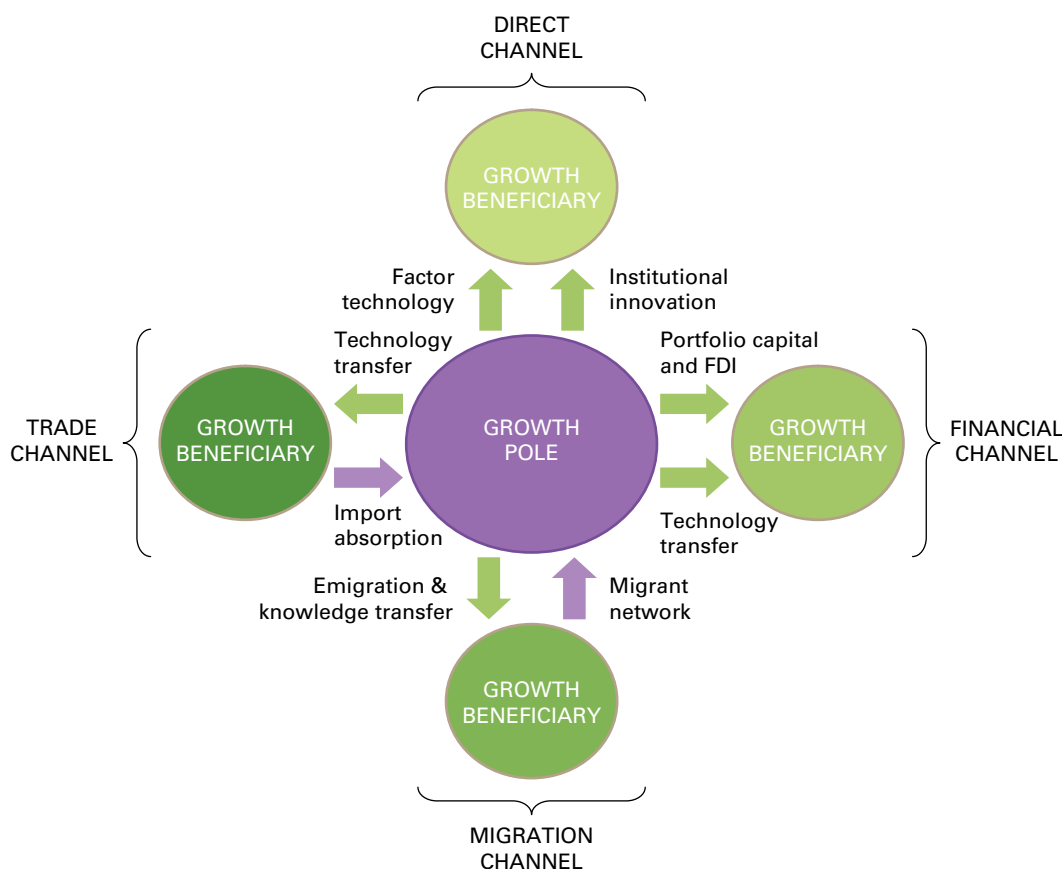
DIRECT CHANNEL

GROWTH BENEFICIARY

Factor technology

Institutional innovation

TRADE CHANNEL

GROWTH BENEFICIARY

Technology transfer

Import absorption

GROWTH POLE

Portfolio capital and FDI

Technology transfer

GROWTH BENEFICIARY

FINANCIAL CHANNEL

Emigration & knowledge transfer

Migrant network

GROWTH BENEFICIARY

MIGRATION CHANNEL